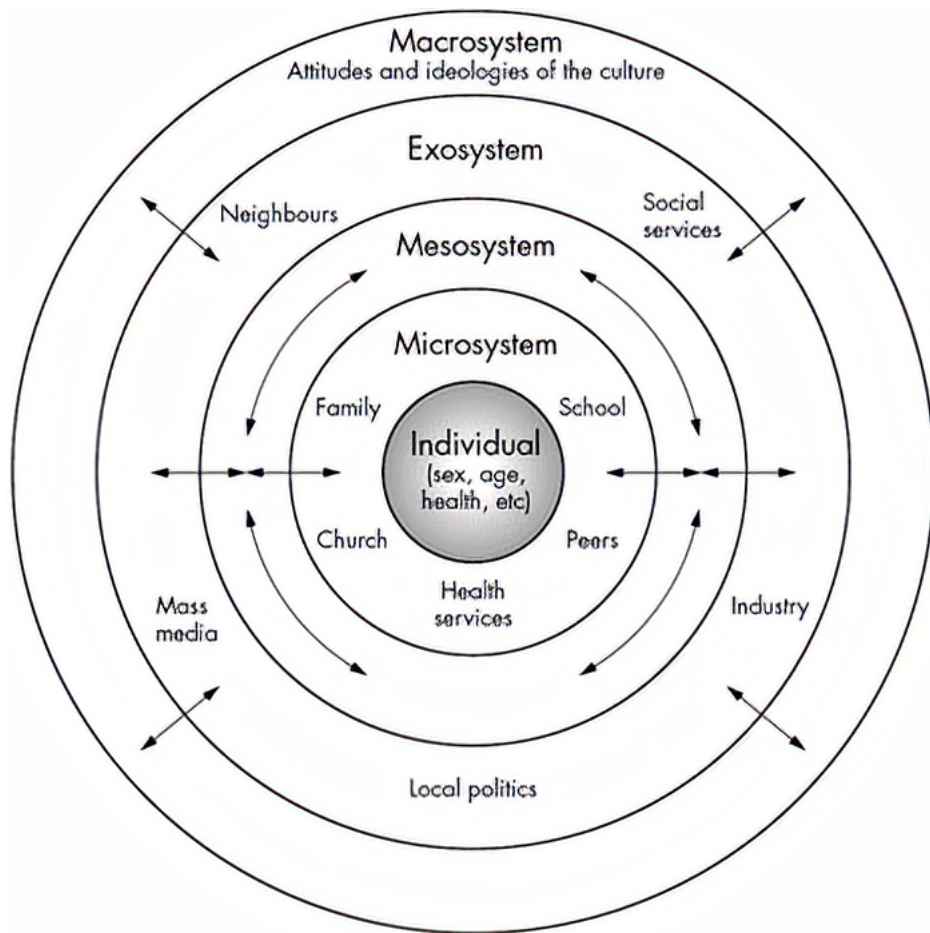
Macrosystem
Attitudes and ideologies of the culture

Exosystem

Neighbours

Social services

Mesosystem

Microsystem

Family

School

Individual
(sex, age, health, etc)

Church

Peers

Health services

Mass media

Industry

Local politics